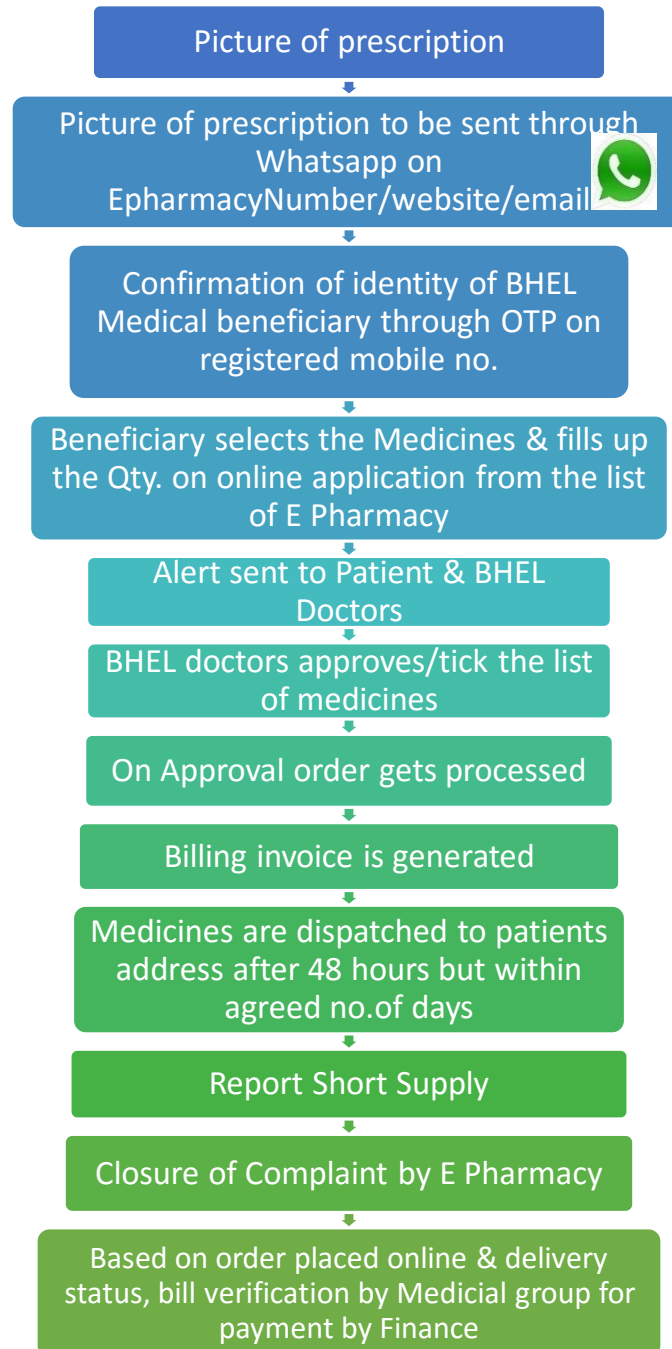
Picture of prescription

Picture of prescription to be sent through Whatsapp on EpharmacyNumber/website/email

Confirmation of identity of BHEL Medical beneficiary through OTP on registered mobile no.

Beneficiary selects the Medicines & fills up the Qty. on online application from the list of E Pharmacy

Alert sent to Patient & BHEL Doctors

BHEL doctors approves/tick the list of medicines

On Approval order gets processed

Billing invoice is generated

Medicines are dispatched to patients address after 48 hours but within agreed no.of days

Report Short Supply

Closure of Complaint by E Pharmacy

Based on order placed online & delivery status, bill verification by Medicial group for payment by Finance